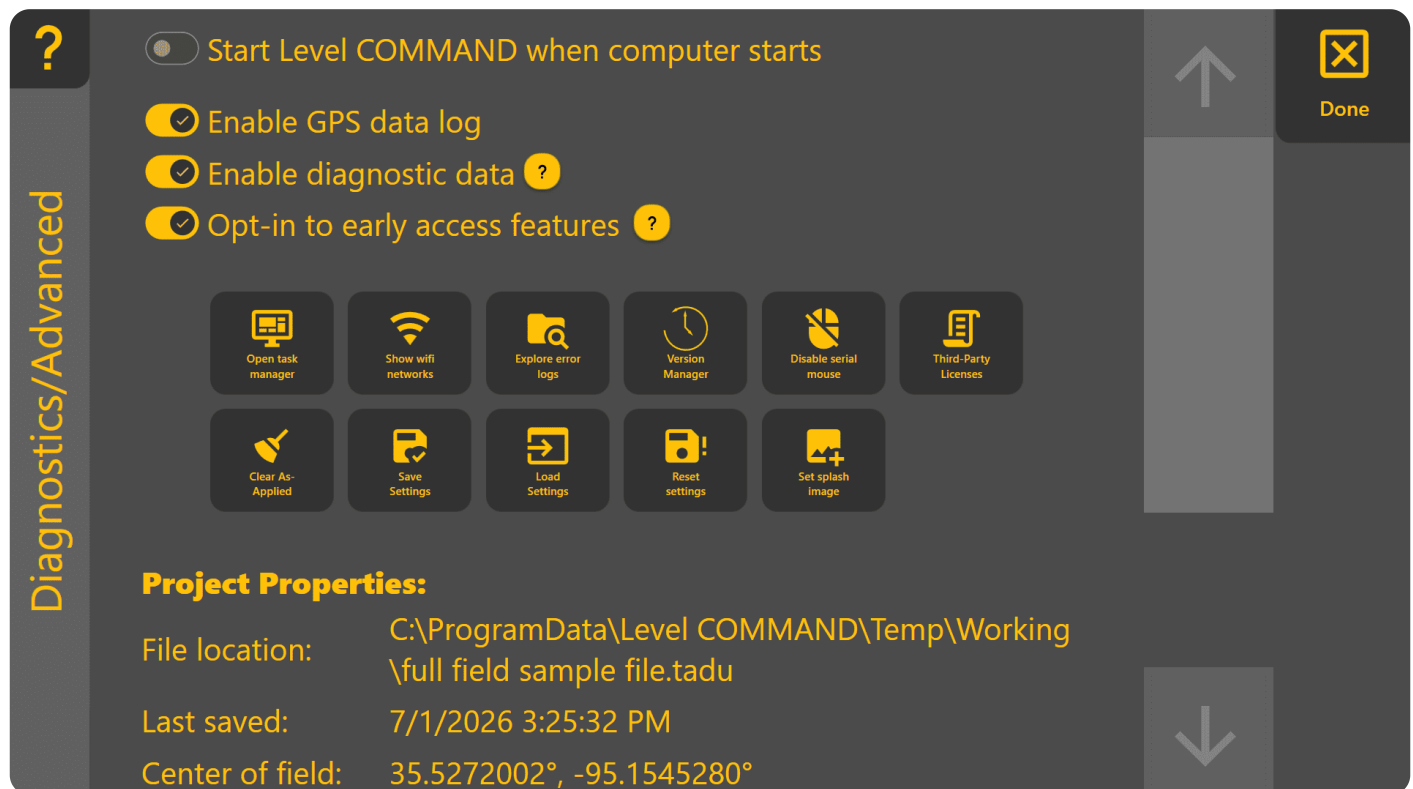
?

Diagnostics/Advanced

Start Level COMMAND when computer starts

Enable GPS data log

Enable diagnostic data ?

Opt-in to early access features ?

Open task manager

Show wifi networks

Explore error logs

Version Manager

Disable serial mouse

Third-Party Licenses

Clear As-Applied

Save Settings

Load Settings

Reset settings

Set splash image

Project Properties:

File location: C:\ProgramData\Level COMMAND\Temp\Working \full field sample file.tadu

Last saved: 7/1/2026 3:25:32 PM

Center of field: 35.5272002°, -95.1545280°

Done